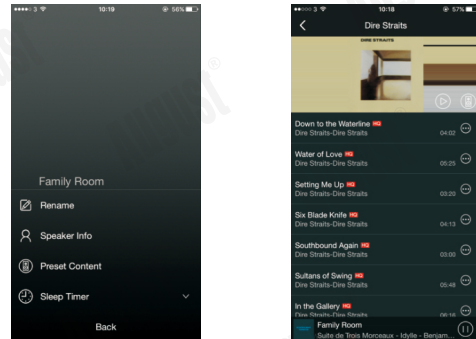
●●●○○ 3 10:19 56%

Family Room

Rename

Speaker Info

Preset Content

Sleep Timer

Back

●●●○○ 3 10:18 57%

Dire Straits

DIRE STRAITS

Down to the Waterline HQ
Dire Straits-Dire Straits 04:02

Water of Love HQ
Dire Straits-Dire Straits 05:25

Setting Me Up HQ
Dire Straits-Dire Straits 03:20

Six Blade Knife HQ
Dire Straits-Dire Straits 04:13

Southbound Again HQ
Dire Straits-Dire Straits 03:00

Sultans of Swing HQ
Dire Straits-Dire Straits 05:48

In the Gallery HQ
Dire Straits-Dire Straits 06:16

Family Room
Suite de Trois Morceaux - Idylle - Benjam...